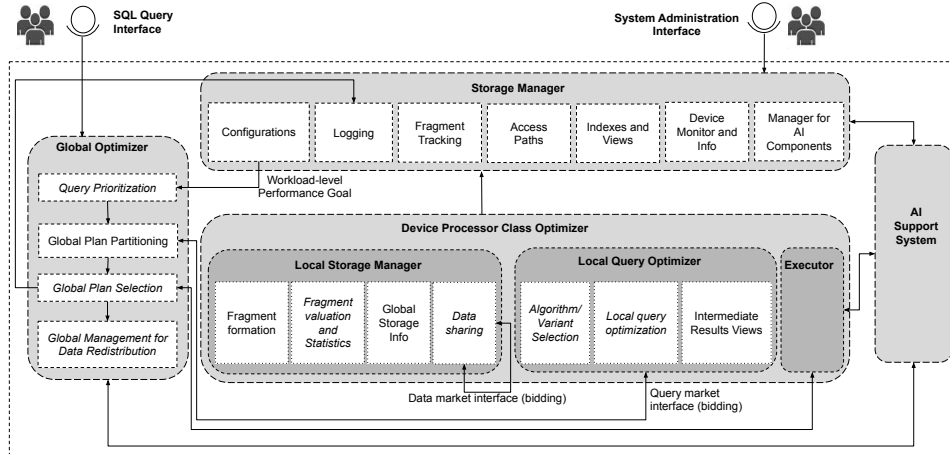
SQL Query Interface

System Administration Interface

Storage Manager

Configurations

Logging

Fragment Tracking

Access Paths

Indexes and Views

Device Monitor and Info

Manager for AI Components

Global Optimizer

Query Prioritization

Workload-level Performance Goal

Global Plan Partitioning

Global Plan Selection

Global Management for Data Redistribution

Device Processor Class Optimizer

Local Storage Manager

Fragment formation

Fragment valuation and Statistics

Global Storage Info

Data sharing

Local Query Optimizer

Algorithm/ Variant Selection

Local query optimization

Intermediate Results Views

Executor

AI Support System

Data market interface (bidding)

Query market interface (bidding)